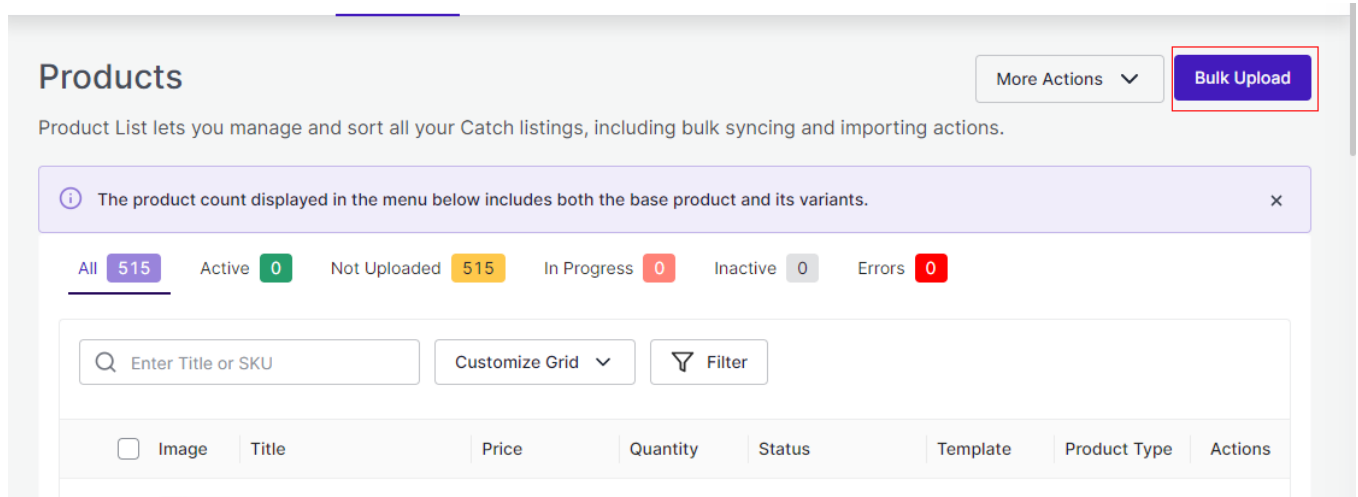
Products

More Actions

Bulk Upload

Product List lets you manage and sort all your Catch listings, including bulk syncing and importing actions.

The product count displayed in the menu below includes both the base product and its variants.

×

All 515 Active 0 Not Uploaded 515 In Progress 0 Inactive 0 Errors 0

Enter Title or SKU

Customize Grid

Filter

| Image | Title | Price | Quantity | Status | Template | Product Type | Actions |
|---|---|---|---|---|---|---|---|